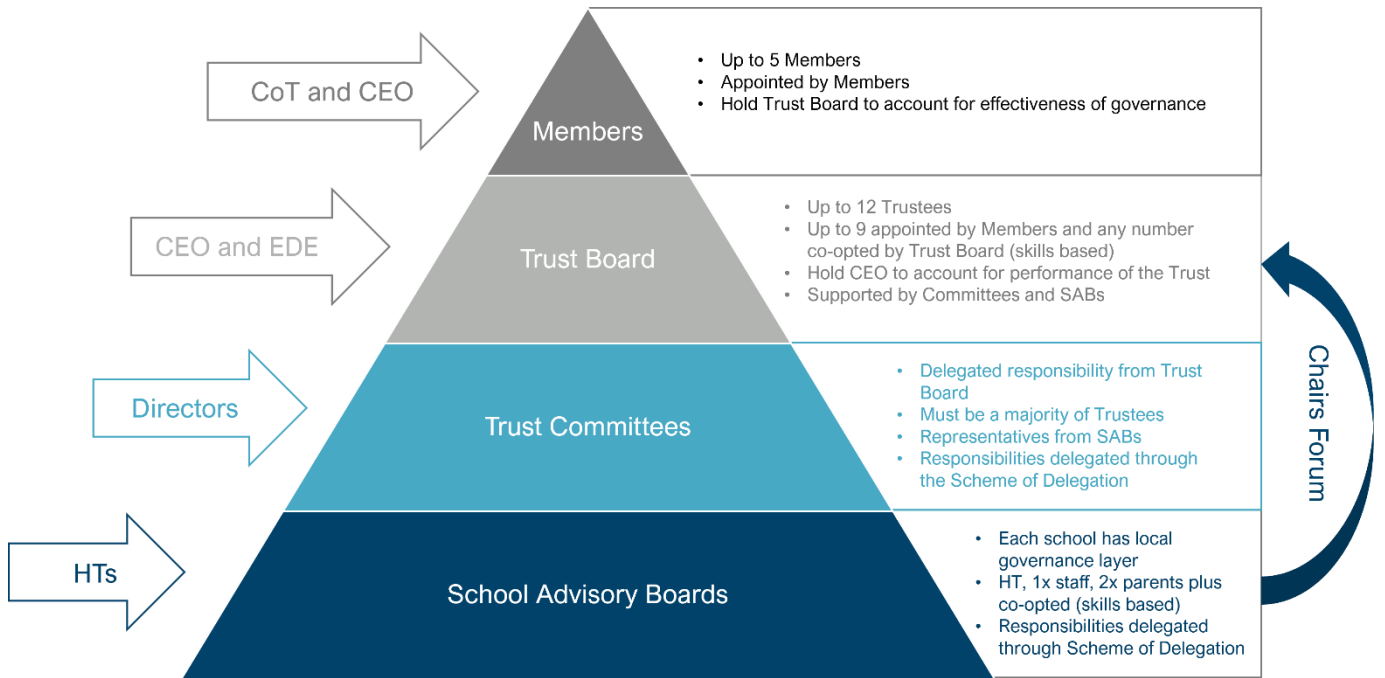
CoT and CEO

Members

- Up to 5 Members
- Appointed by Members
- Hold Trust Board to account for effectiveness of governance

CEO and EDE

Trust Board

- Up to 12 Trustees
- Up to 9 appointed by Members and any number co-opted by Trust Board (skills based)
- Hold CEO to account for performance of the Trust
- Supported by Committees and SABs

Directors

Trust Committees

- Delegated responsibility from Trust Board
- Must be a majority of Trustees
- Representatives from SABs
- Responsibilities delegated through the Scheme of Delegation

HTs

School Advisory Boards

- Each school has local governance layer
- HT, 1x staff, 2x parents plus co-opted (skills based)
- Responsibilities delegated through Scheme of Delegation

Chairs Forum